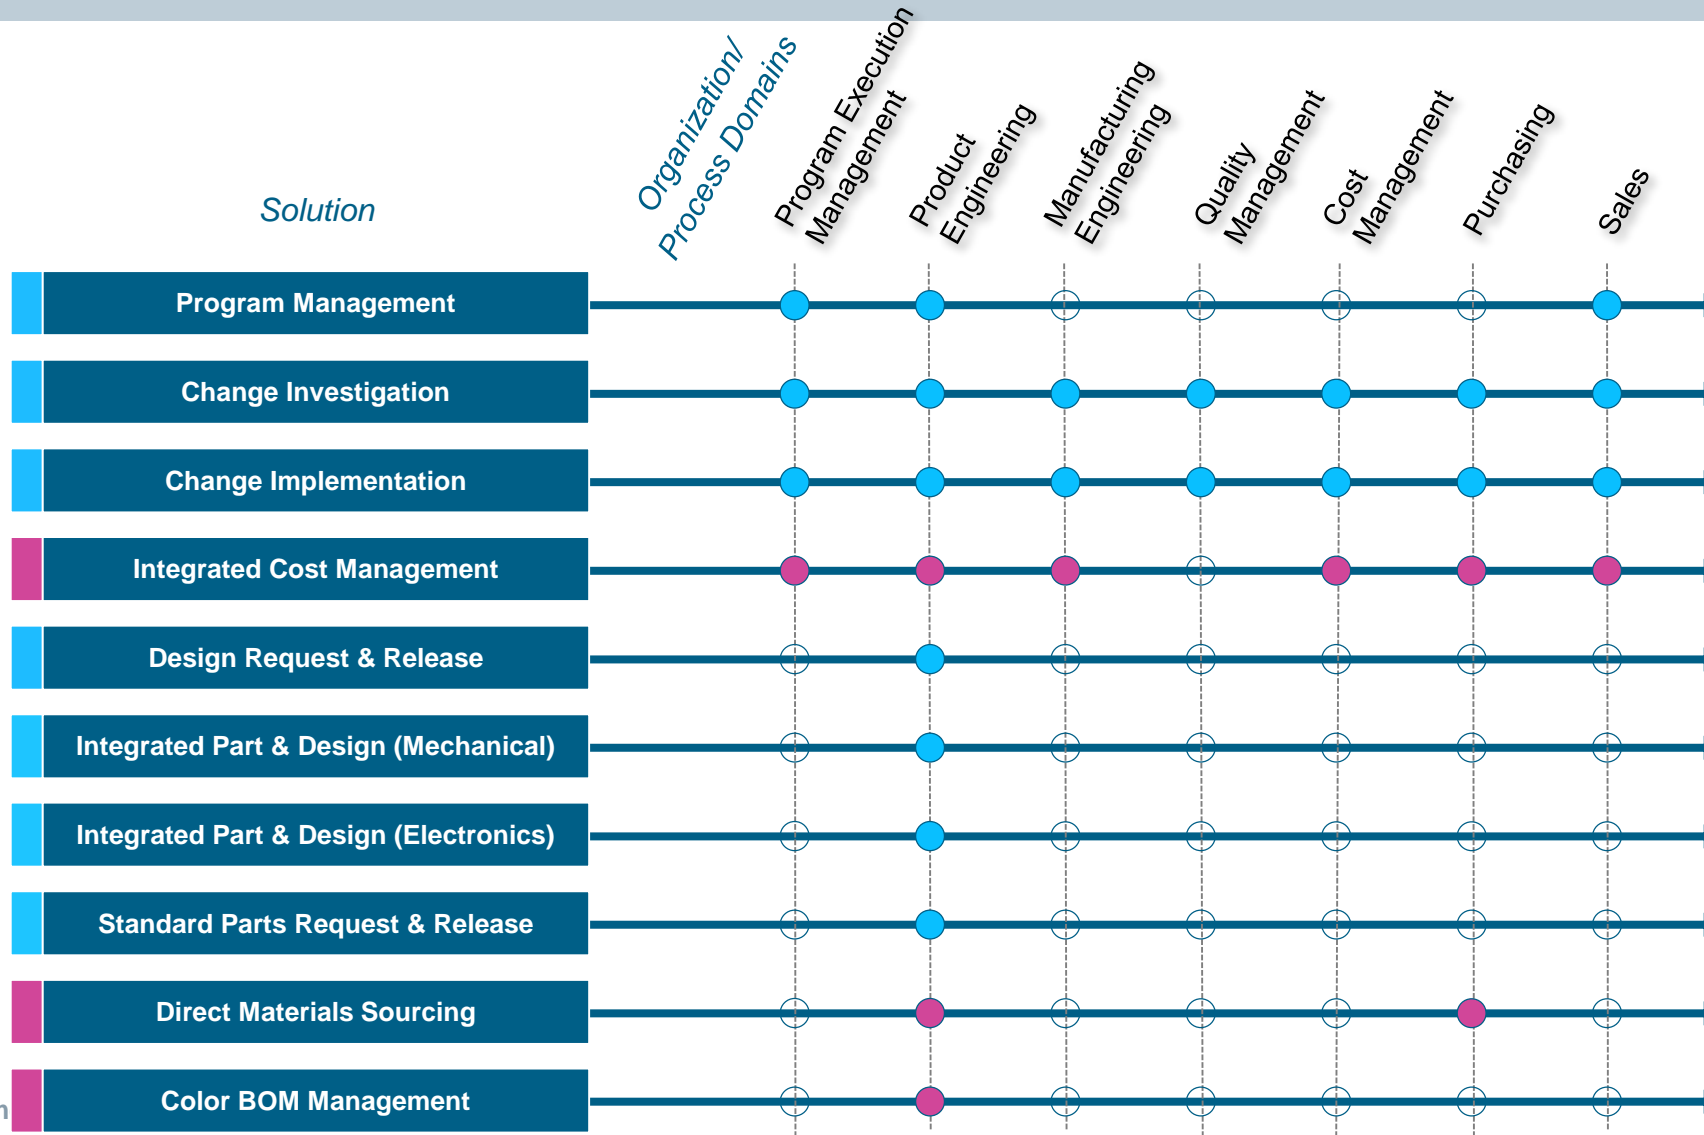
Solution

Organization/ Process Domains

Program Execution Management

Product Engineering

Manufacturing Engineering

Quality Management

Cost Management

Purchasing

Sales

Program Management

Change Investigation

Change Implementation

Integrated Cost Management

Design Request & Release

Integrated Part & Design (Mechanical)

Integrated Part & Design (Electronics)

Standard Parts Request & Release

Direct Materials Sourcing

Color BOM Management